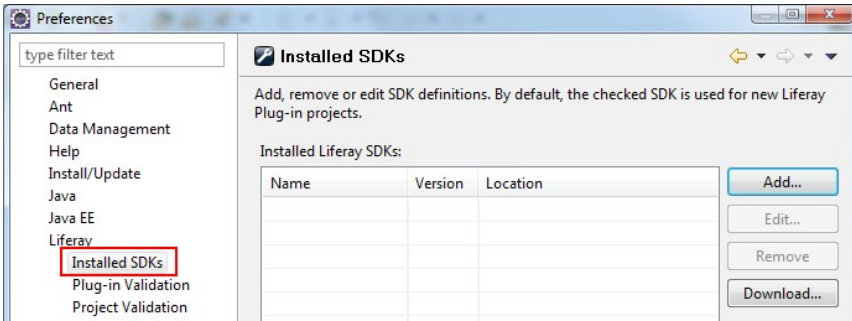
Preferences

type filter text

General
Ant
Data Management
Help
Install/Update
Java
Java EE
Liferay
Installed SDKs
Plug-in Validation
Project Validation

Installed SDKs

Add, remove or edit SDK definitions. By default, the checked SDK is used for new Liferay Plug-in projects.

Installed Liferay SDKs:

| Name | Version | Location |
|---|---|---|
| | | |

Add...
Edit...
Remove
Download...